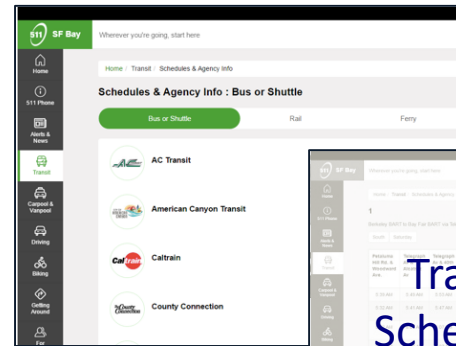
511 SF Bay

Wherever you're going, start here

Home

511 Phone

Alerts & News

Transit

Carpool & Vanpool

Driving

Biking

Getting Around

For

Home | Transit | Schedules & Agency Info

Schedules & Agency Info : Bus or Shuttle

Bus or Shuttle

Rail

Ferry

AC Transit

American Canyon Transit

Caltrain

County Connection

511 SF Bay

Wherever you're going, start here

Home | Transit | Schedules & Agency

1

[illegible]

Tra

Sche